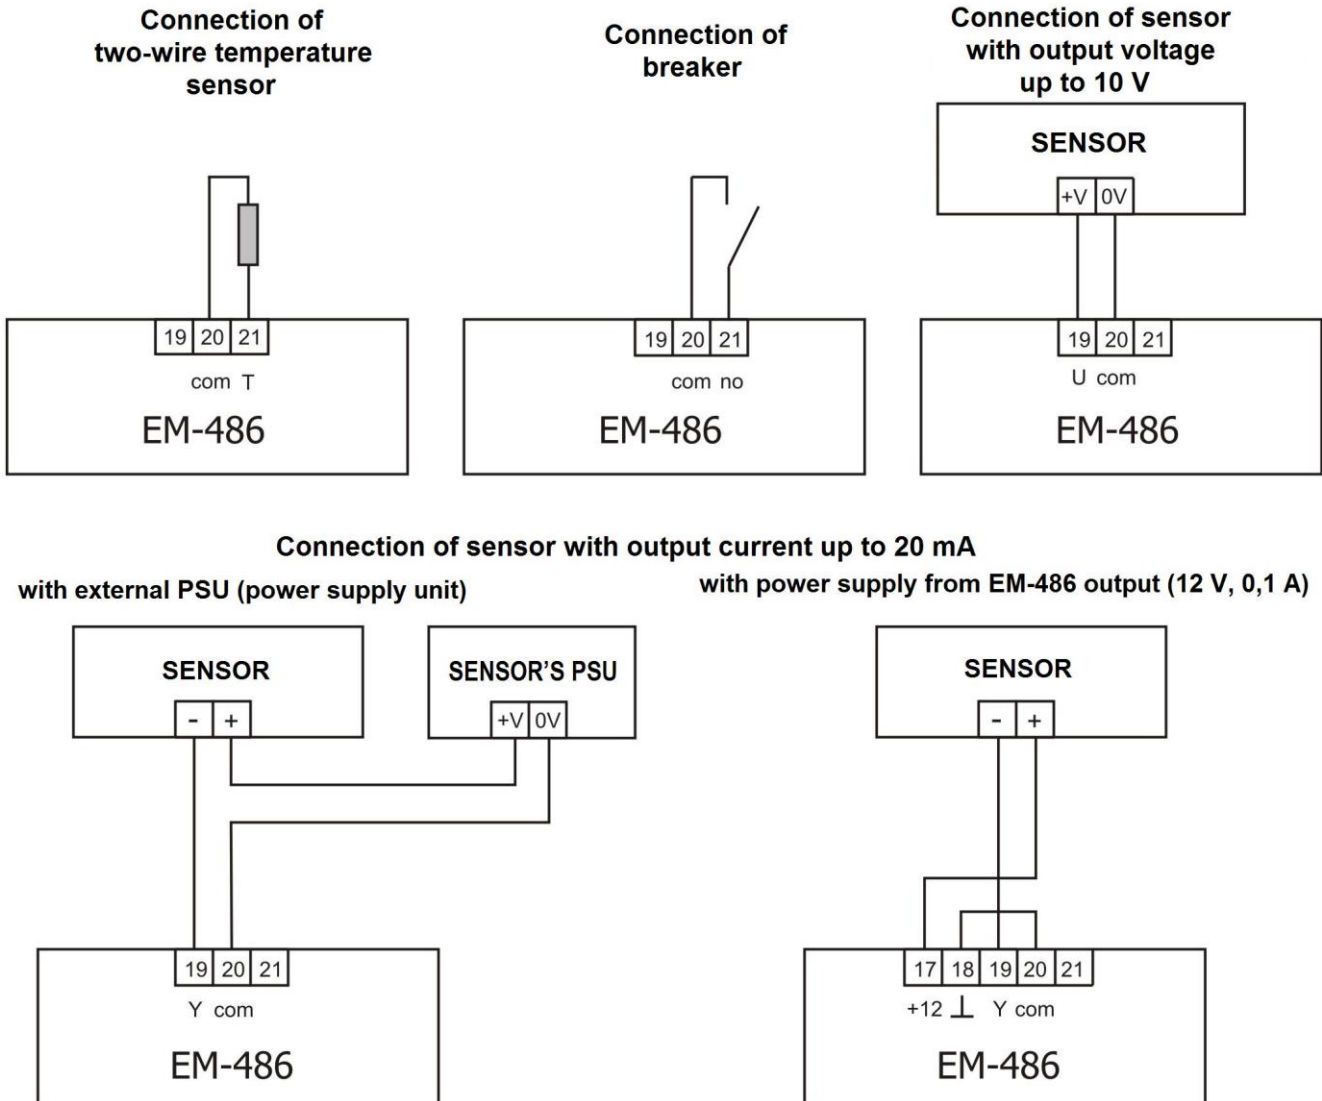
Connection of two-wire temperature sensor

19 20 21
com T
EM-486

Connection of breaker

19 20 21
com no
EM-486

Connection of sensor with output voltage up to 10 V

SENSOR
+V 0V

19 20 21
U com
EM-486

Connection of sensor with output current up to 20 mA

with external PSU (power supply unit)

SENSOR
- +

SENSOR'S PSU
+V 0V

19 20 21
Y com
EM-486

with power supply from EM-486 output (12 V, 0,1 A)

SENSOR
- +

17 18 19 20 21
+12 ⊥ Y com
EM-486